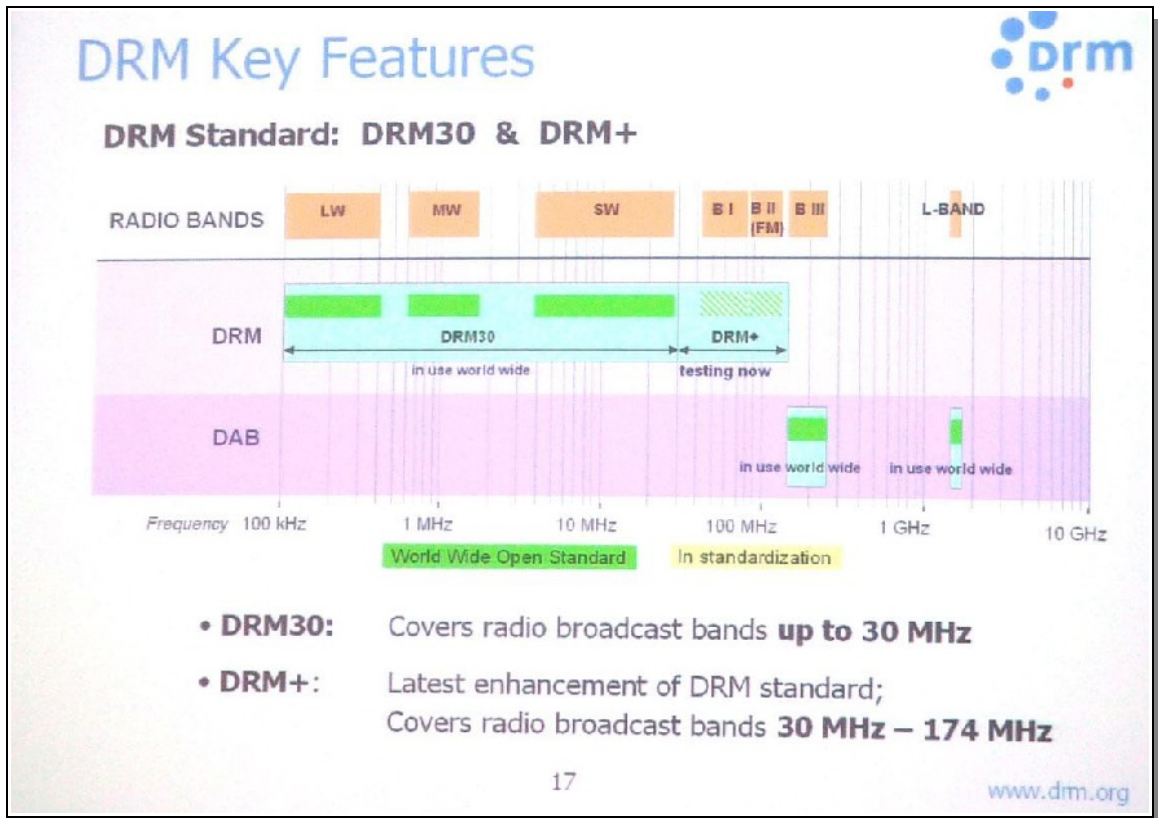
DRM Key Features

drm

DRM Standard: DRM30 & DRM+

RADIO BANDS LW MW SW B I B II (FM) B III L-BAND

DRM DRM30 in use world wide DRM+ testing now

DAB in use world wide in use world wide

Frequency 100 kHz 1 MHz 10 MHz 100 MHz 1 GHz 10 GHz

World Wide Open Standard In standardization

• DRM30: Covers radio broadcast bands **up to 30 MHz**

• DRM+: Latest enhancement of DRM standard; Covers radio broadcast bands **30 MHz – 174 MHz**

17

www.drm.org